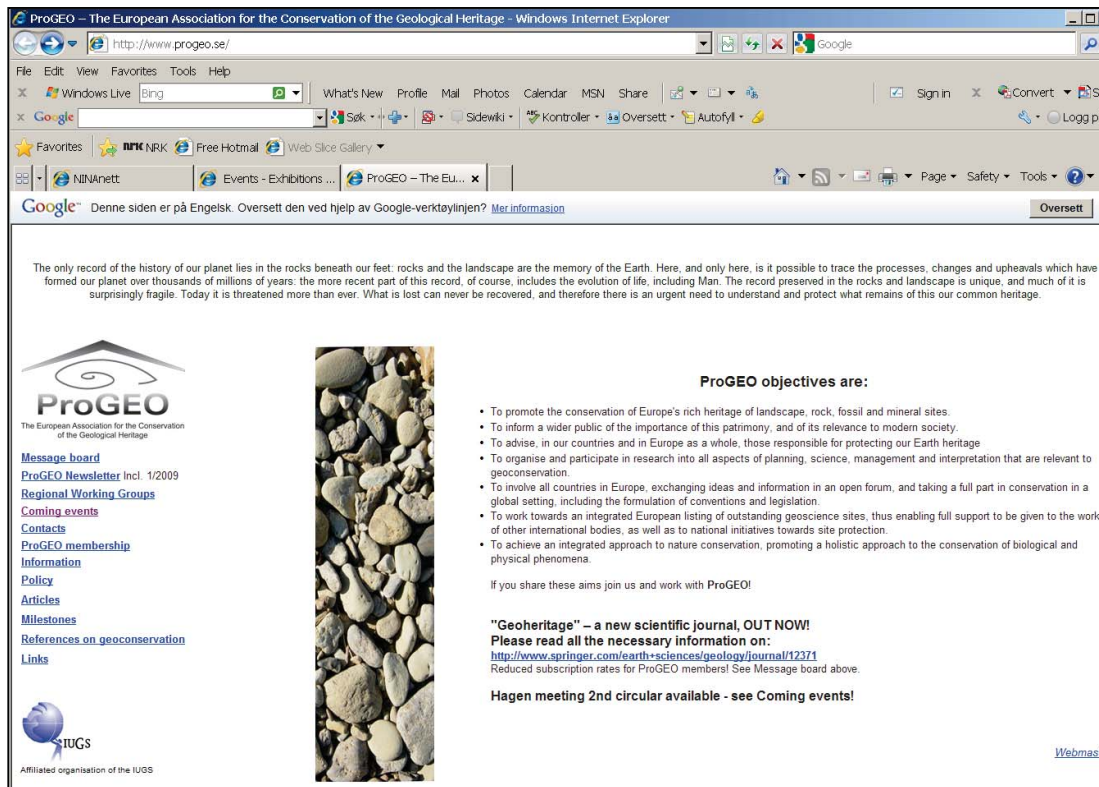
ProGEO – The European Association for the Conservation of the Geological Heritage - Windows Internet Explorer

http://www.progeo.se/

Google

File Edit View Favorites Tools Help

Windows Live Bing

What's New Profile Mail Photos Calendar MSN Share

Sign in

Convert

Google

Søk

Sidewiki

Kontroller

Oversett

Autofyll

Logg p

Favorites

NRK NRK

Free Hotmail

Web Slice Gallery

NINAnett

Events - Exhibitions ...

ProGEO – The Eu...

Page

Safety

Tools

Google Denne siden er på Engelsk. Oversett den ved hjelp av Google-verktøylinjen? Mer informasjon

Oversett

The only record of the history of our planet lies in the rocks beneath our feet: rocks and the landscape are the memory of the Earth. Here, and only here, is it possible to trace the processes, changes and upheavals which have formed our planet over thousands of millions of years: the more recent part of this record, of course, includes the evolution of life, including Man. The record preserved in the rocks and landscape is unique, and much of it is surprisingly fragile. Today it is threatened more than ever. What is lost can never be recovered, and therefore there is an urgent need to understand and protect what remains of this our common heritage.

ProGEO
The European Association for the Conservation of the Geological Heritage

Message board
ProGEO Newsletter Incl. 1/2009
Regional Working Groups
Coming events
Contacts
ProGEO membership
Information
Policy
Articles
Milestones
References on geoconservation
Links

IUGS
Affiliated organisation of the IUGS

ProGEO objectives are:

• To promote the conservation of Europe's rich heritage of landscape, rock, fossil and mineral sites.
• To inform a wider public of the importance of this patrimony, and of its relevance to modern society.
• To advise, in our countries and in Europe as a whole, those responsible for protecting our Earth heritage
• To organise and participate in research into all aspects of planning, science, management and interpretation that are relevant to geoconservation.
• To involve all countries in Europe, exchanging ideas and information in an open forum, and taking a full part in conservation in a global setting, including the formulation of conventions and legislation.
• To work towards an integrated European listing of outstanding geoscience sites, thus enabling full support to be given to the work of other international bodies, as well as to national initiatives towards site protection.
• To achieve an integrated approach to nature conservation, promoting a holistic approach to the conservation of biological and physical phenomena.

If you share these aims join us and work with ProGEO!

"Geoheritage" – a new scientific journal, OUT NOW!
Please read all the necessary information on:
http://www.springer.com/earth+sciences/geology/journal/12371
Reduced subscription rates for ProGEO members! See Message board above.

Hagen meeting 2nd circular available - see Coming events!

Webmas